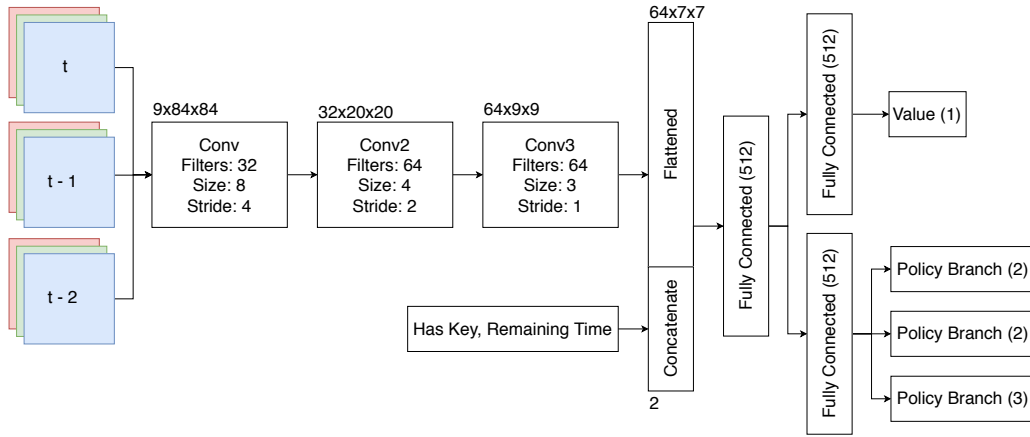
t

t - 1

t - 2

9x84x84

Conv
Filters: 32
Size: 8
Stride: 4

32x20x20

Conv2
Filters: 64
Size: 4
Stride: 2

64x9x9

Conv3
Filters: 64
Size: 3
Stride: 1

64x7x7

Flattened

Has Key, Remaining Time

Concatenate

2

Fully Connected (512)

Fully Connected (512)

Value (1)

Fully Connected (512)

Policy Branch (2)

Policy Branch (2)

Policy Branch (3)